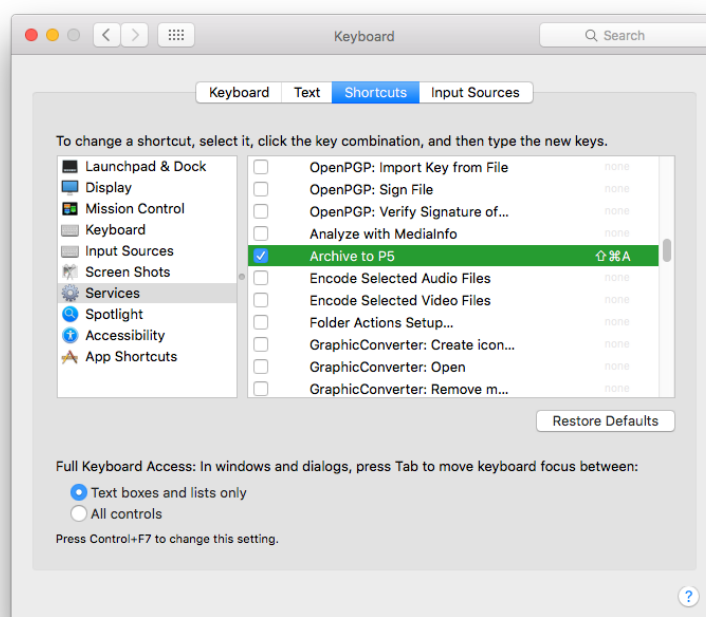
Keyboard

Search

Keyboard Text Shortcuts Input Sources

To change a shortcut, select it, click the key combination, and then type the new keys.

Launchpad & Dock
Display
Mission Control
Keyboard
Input Sources
Screen Shots
Services
Spotlight
Accessibility
App Shortcuts

OpenPGP: Import Key from File none
OpenPGP: Sign File none
OpenPGP: Verify Signature of... none
Analyze with MediaInfo none
Archive to P5 ⇧⌘A
Encode Selected Audio Files none
Encode Selected Video Files none
Folder Actions Setup... none
GraphicConverter: Create icon... none
GraphicConverter: Open none
GraphicConverter: Remove m... none

Restore Defaults

Full Keyboard Access: In windows and dialogs, press Tab to move keyboard focus between:

Text boxes and lists only
All controls

Press Control+F7 to change this setting.

?